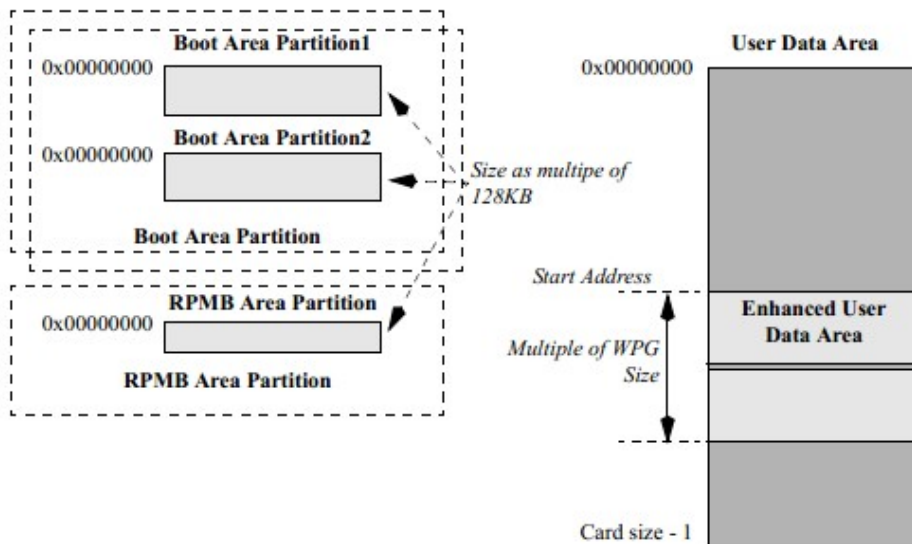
Boot Area Partition1

0x00000000

Boot Area Partition2

0x00000000

Size as multipe of 128KB

Boot Area Partition

RPMB Area Partition

0x00000000

RPMB Area Partition

User Data Area

0x00000000

Start Address

Enhanced User Data Area

Multiple of WPG Size

Card size - 1